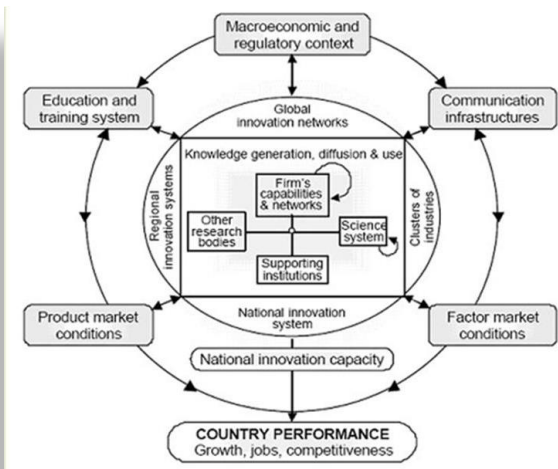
Macroeconomic and regulatory context

Education and training system

Global innovation networks

Communication infrastructures

Knowledge generation, diffusion & use

Regional innovation systems

Firm's capabilities & networks

Other research bodies

Science system

Clusters of industries

Supporting institutions

National innovation system

Product market conditions

Factor market conditions

National innovation capacity

COUNTRY PERFORMANCE
Growth, jobs, competitiveness